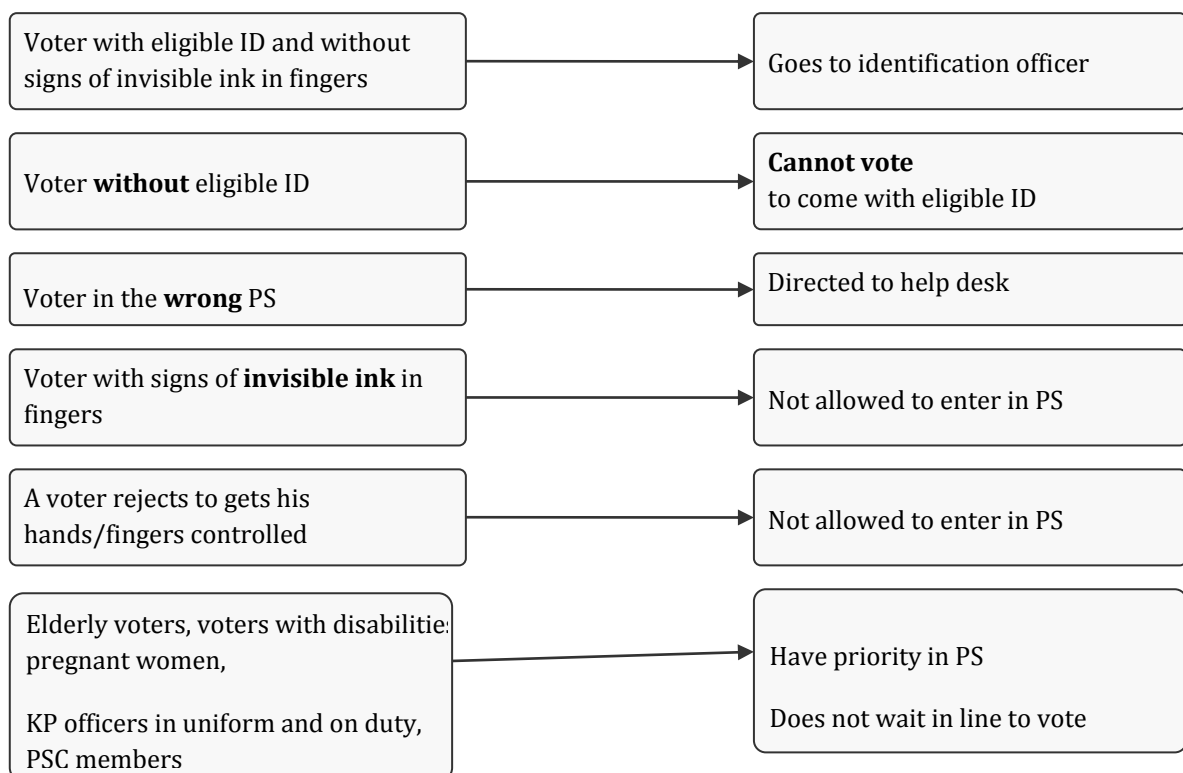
Voter with eligible ID and without signs of invisible ink in fingers

Goes to identification officer

Voter **without** eligible ID

**Cannot vote**
to come with eligible ID

Voter in the **wrong** PS

Directed to help desk

Voter with signs of **invisible ink** in fingers

Not allowed to enter in PS

A voter rejects to gets his hands/fingers controlled

Not allowed to enter in PS

Elderly voters, voters with disabilitie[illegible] pregnant women,

KP officers in uniform and on duty, PSC members

Have priority in PS

Does not wait in line to vote